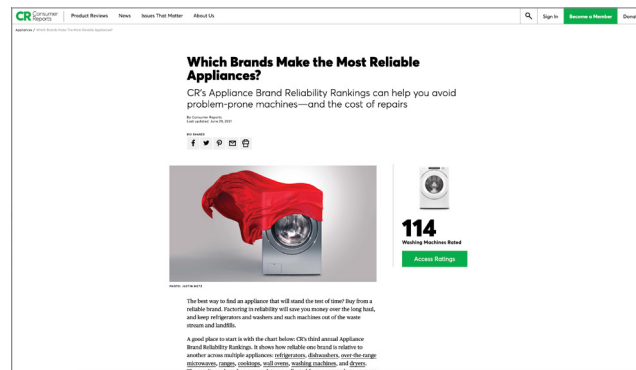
CR Consumer Reports Product Reviews News Issues That Matter About Us

Sign In Become a Member Donate

Appliances / Which Brands Make the Most Reliable Appliances?

Which Brands Make the Most Reliable Appliances?

CR's Appliance Brand Reliability Rankings can help you avoid problem-prone machines—and the cost of repairs

By Consumer Reports
Last updated: June 09, 2021

190 SHARES

PHOTO: JUSTIN METZ

114
Washing Machines Rated

Access Ratings

The best way to find an appliance that will stand the test of time? Buy from a reliable brand. Factoring in reliability will save you money over the long haul, and keep refrigerators and washers and such machines out of the waste stream and landfills.

A good place to start is with the chart below: CR's third annual Appliance Brand Reliability Rankings. It shows how reliable one brand is relative to another across multiple appliances: refrigerators, dishwashers, over-the-range microwaves, ranges, cooktops, wall ovens, washing machines, and dryers.